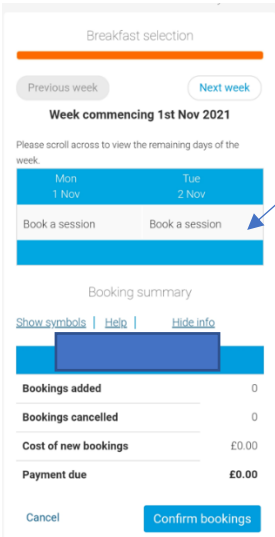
Breakfast selection

Previous week

Next week

Week commencing 1st Nov 2021

Please scroll across to view the remaining days of the week.

| Mon 1 Nov | Tue 2 Nov |
|---|---|
| Book a session | Book a session |

Booking summary

Show symbols | Help | Hide info

| | |
|---|---|
| Bookings added | 0 |
| Bookings cancelled | 0 |
| Cost of new bookings | £0.00 |
| Payment due | £0.00 |

Cancel

Confirm bookings